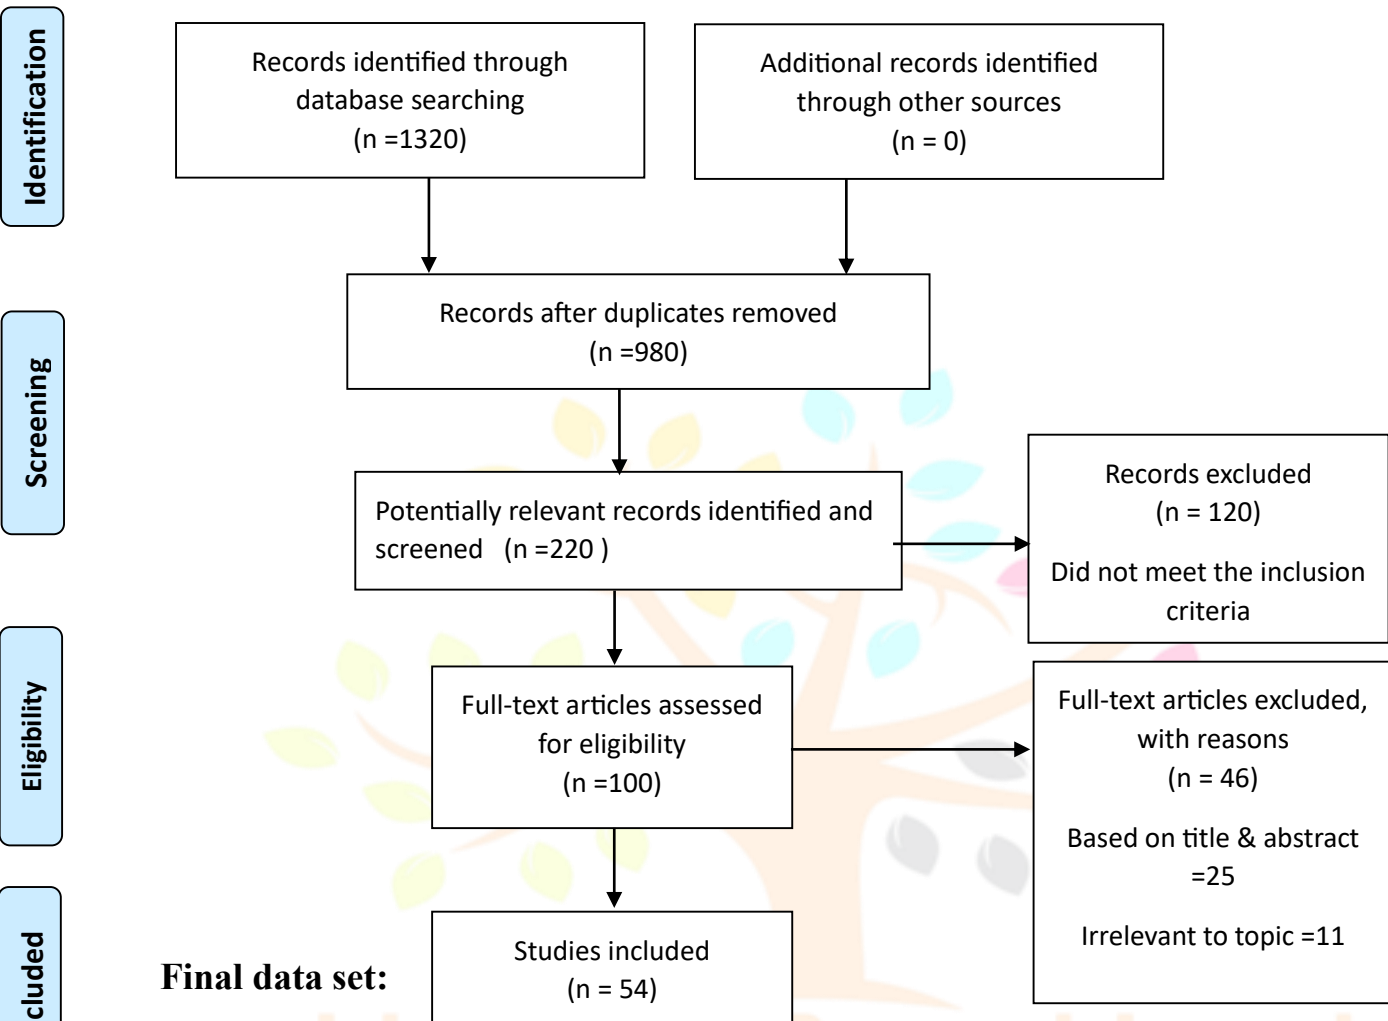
Identification

Records identified through database searching (n =1320)

Additional records identified through other sources (n = 0)

Screening

Records after duplicates removed (n =980)

Potentially relevant records identified and screened (n =220 )

Records excluded (n = 120)

Did not meet the inclusion criteria

Eligibility

Full-text articles assessed for eligibility (n =100)

Full-text articles excluded, with reasons (n = 46)

Based on title & abstract =25

Irrelevant to topic =11

cluded

Final data set:

Studies included (n = 54)